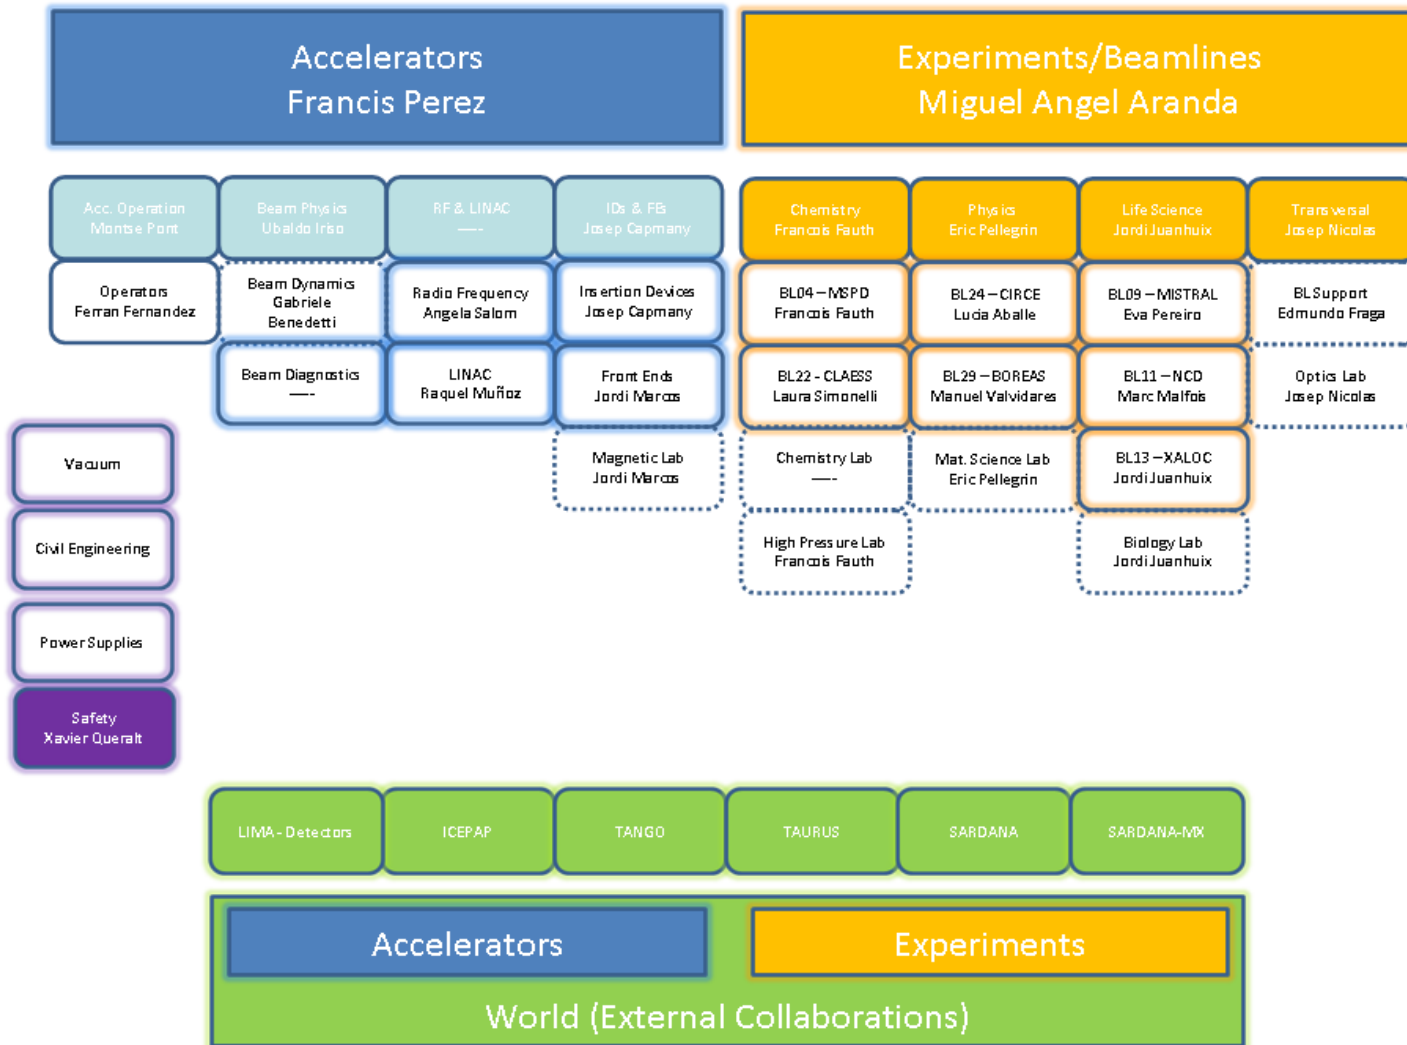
Accelerators
Francis Perez

Experiments/Beamlines
Miguel Angel Aranda

Acc. Operation
Montse Pont

Beam Physics
Ubaldo Iriso

RF & LINAC
----

IDs & FEs
Josep Campmany

Chemistry
Francois Fauth

Physics
Eric Pellegrin

Life Science
Jordi Juanhuix

Transversal
Josep Nicolas

Operators
Ferran Fernandez

Beam Dynamics
Gabriele Benedetti

Radio Frequency
Angela Salom

Insertion Devices
Josep Campmany

BL04 – MSPD
Francois Fauth

BL24 – CIRCE
Lucia Aballe

BL09 – MISTRAL
Eva Pereiro

BL Support
Edmundo Fraga

Beam Diagnostics
----

LINAC
Raquel Muñoz

Front Ends
Jordi Marcos

BL22 - CLAESS
Laura Simonelli

BL29 – BOREAS
Manuel Valvidares

BL11 – NCD
Marc Malfois

Optics Lab
Josep Nicolas

Vacuum

Magnetic Lab
Jordi Marcos

Chemistry Lab
----

Mat. Science Lab
Eric Pellegrin

BL13 – XALOC
Jordi Juanhuix

Civil Engineering

High Pressure Lab
Francois Fauth

Biology Lab
Jordi Juanhuix

Power Supplies

Safety
Xavier Queralt

LIMA - Detectors

ICEPAP

TANGO

TAURUS

SARDANA

SARDANA-MX

Accelerators

Experiments

World (External Collaborations)